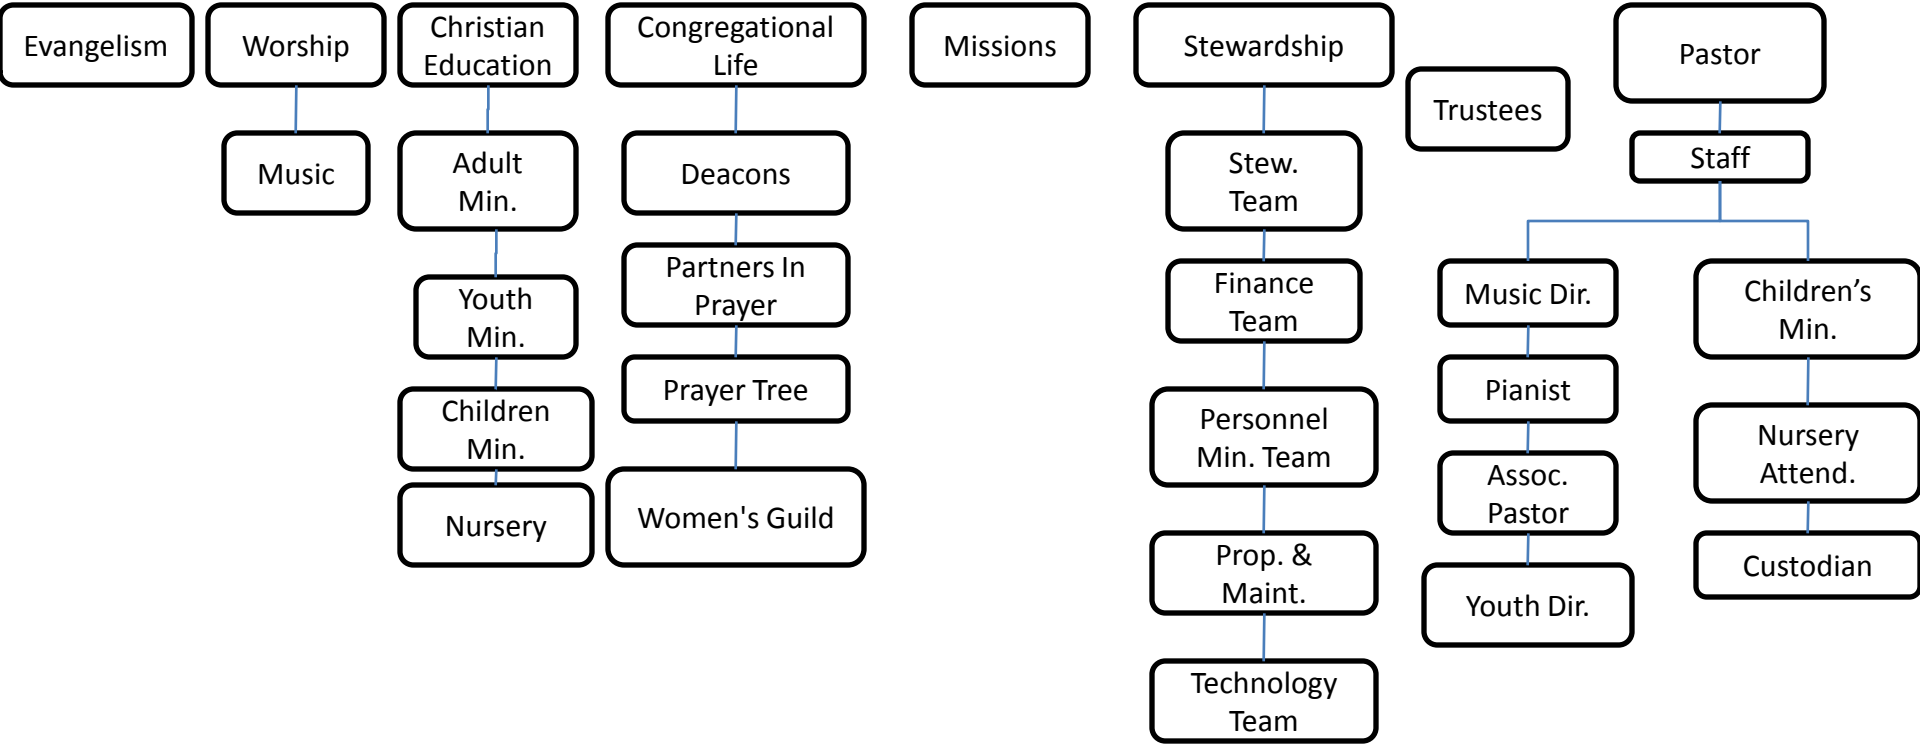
Evangelism

Worship

Music

Christian Education

Adult Min.

Youth Min.

Children Min.

Nursery

Congregational Life

Deacons

Partners In Prayer

Prayer Tree

Women's Guild

Missions

Stewardship

Stew. Team

Finance Team

Personnel Min. Team

Prop. & Maint.

Technology Team

Trustees

Pastor

Staff

Music Dir.

Pianist

Assoc. Pastor

Youth Dir.

Children's Min.

Nursery Attend.

Custodian